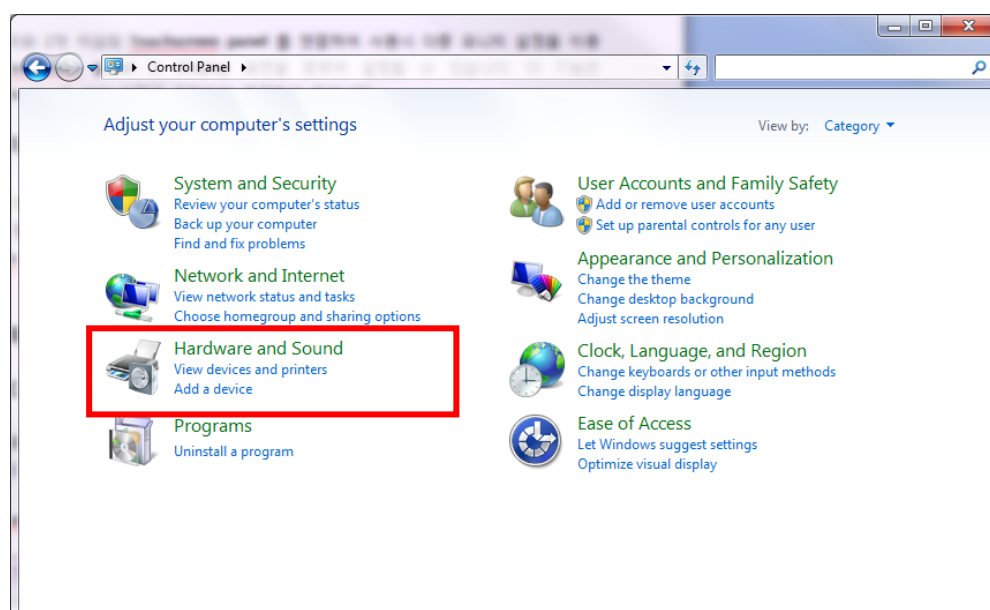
Control Panel

Adjust your computer's settings

View by: Category

System and Security
Review your computer's status
Back up your computer
Find and fix problems

Network and Internet
View network status and tasks
Choose homegroup and sharing options

Hardware and Sound
View devices and printers
Add a device

Programs
Uninstall a program

User Accounts and Family Safety
Add or remove user accounts
Set up parental controls for any user

Appearance and Personalization
Change the theme
Change desktop background
Adjust screen resolution

Clock, Language, and Region
Change keyboards or other input methods
Change display language

Ease of Access
Let Windows suggest settings
Optimize visual display